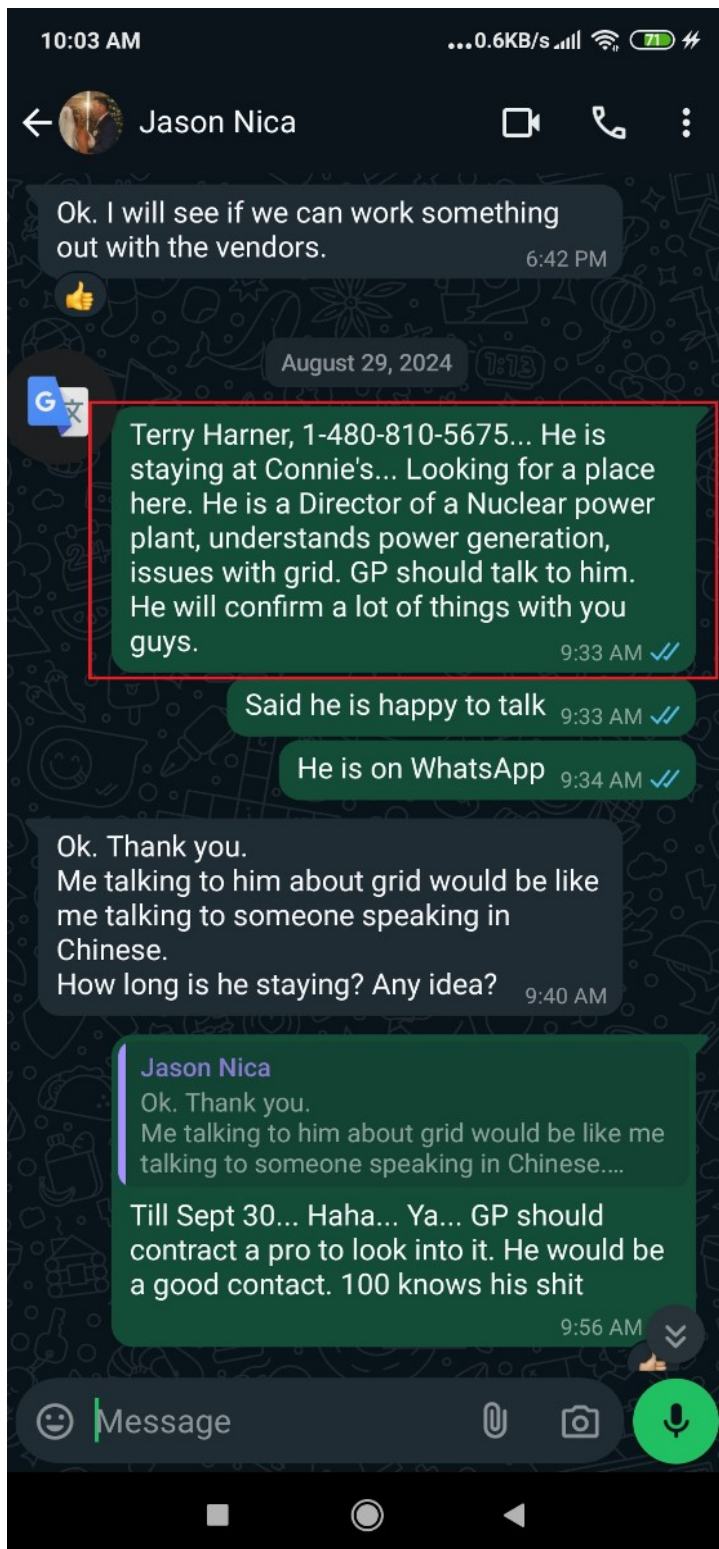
10:03 AM
...0.6KB/s 71

Jason Nica

Ok. I will see if we can work something out with the vendors. 6:42 PM

August 29, 2024

Terry Harner, 1-480-810-5675... He is staying at Connie's... Looking for a place here. He is a Director of a Nuclear power plant, understands power generation, issues with grid. GP should talk to him. He will confirm a lot of things with you guys. 9:33 AM

Said he is happy to talk 9:33 AM

He is on WhatsApp 9:34 AM

Ok. Thank you.
Me talking to him about grid would be like me talking to someone speaking in Chinese.
How long is he staying? Any idea? 9:40 AM

Jason Nica
Ok. Thank you.
Me talking to him about grid would be like me talking to someone speaking in Chinese....

Till Sept 30... Haha... Ya... GP should contract a pro to look into it. He would be a good contact. 100 knows his shit
9:56 AM

Message